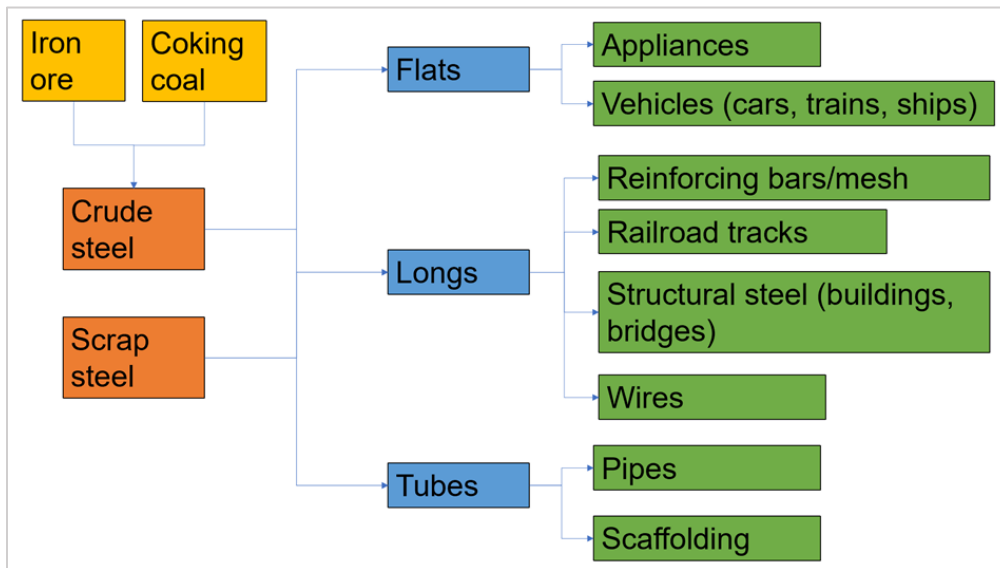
Iron ore

Coking coal

Crude steel

Scrap steel

Flats

Longs

Tubes

Appliances

Vehicles (cars, trains, ships)

Reinforcing bars/mesh

Railroad tracks

Structural steel (buildings, bridges)

Wires

Pipes

Scaffolding